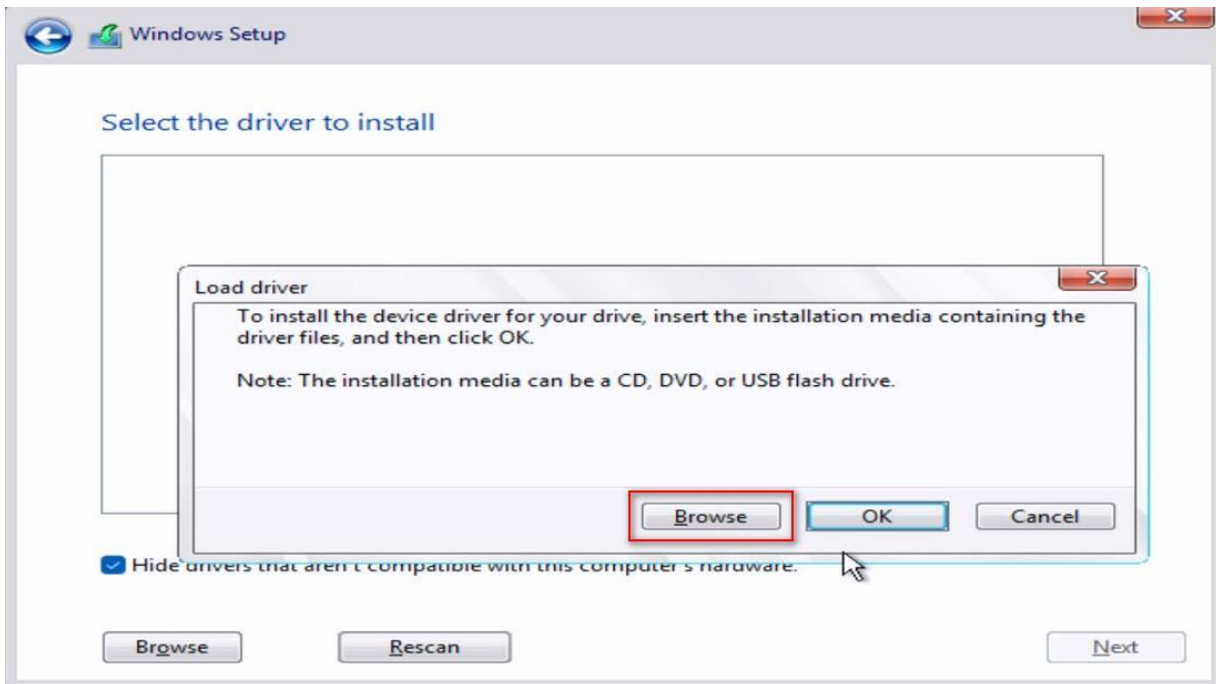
Windows Setup

Select the driver to install

Load driver

To install the device driver for your drive, insert the installation media containing the driver files, and then click OK.

Note: The installation media can be a CD, DVD, or USB flash drive.

Browse

OK

Cancel

Hide drivers that aren't compatible with this computer's hardware.

Browse

Rescan

Next